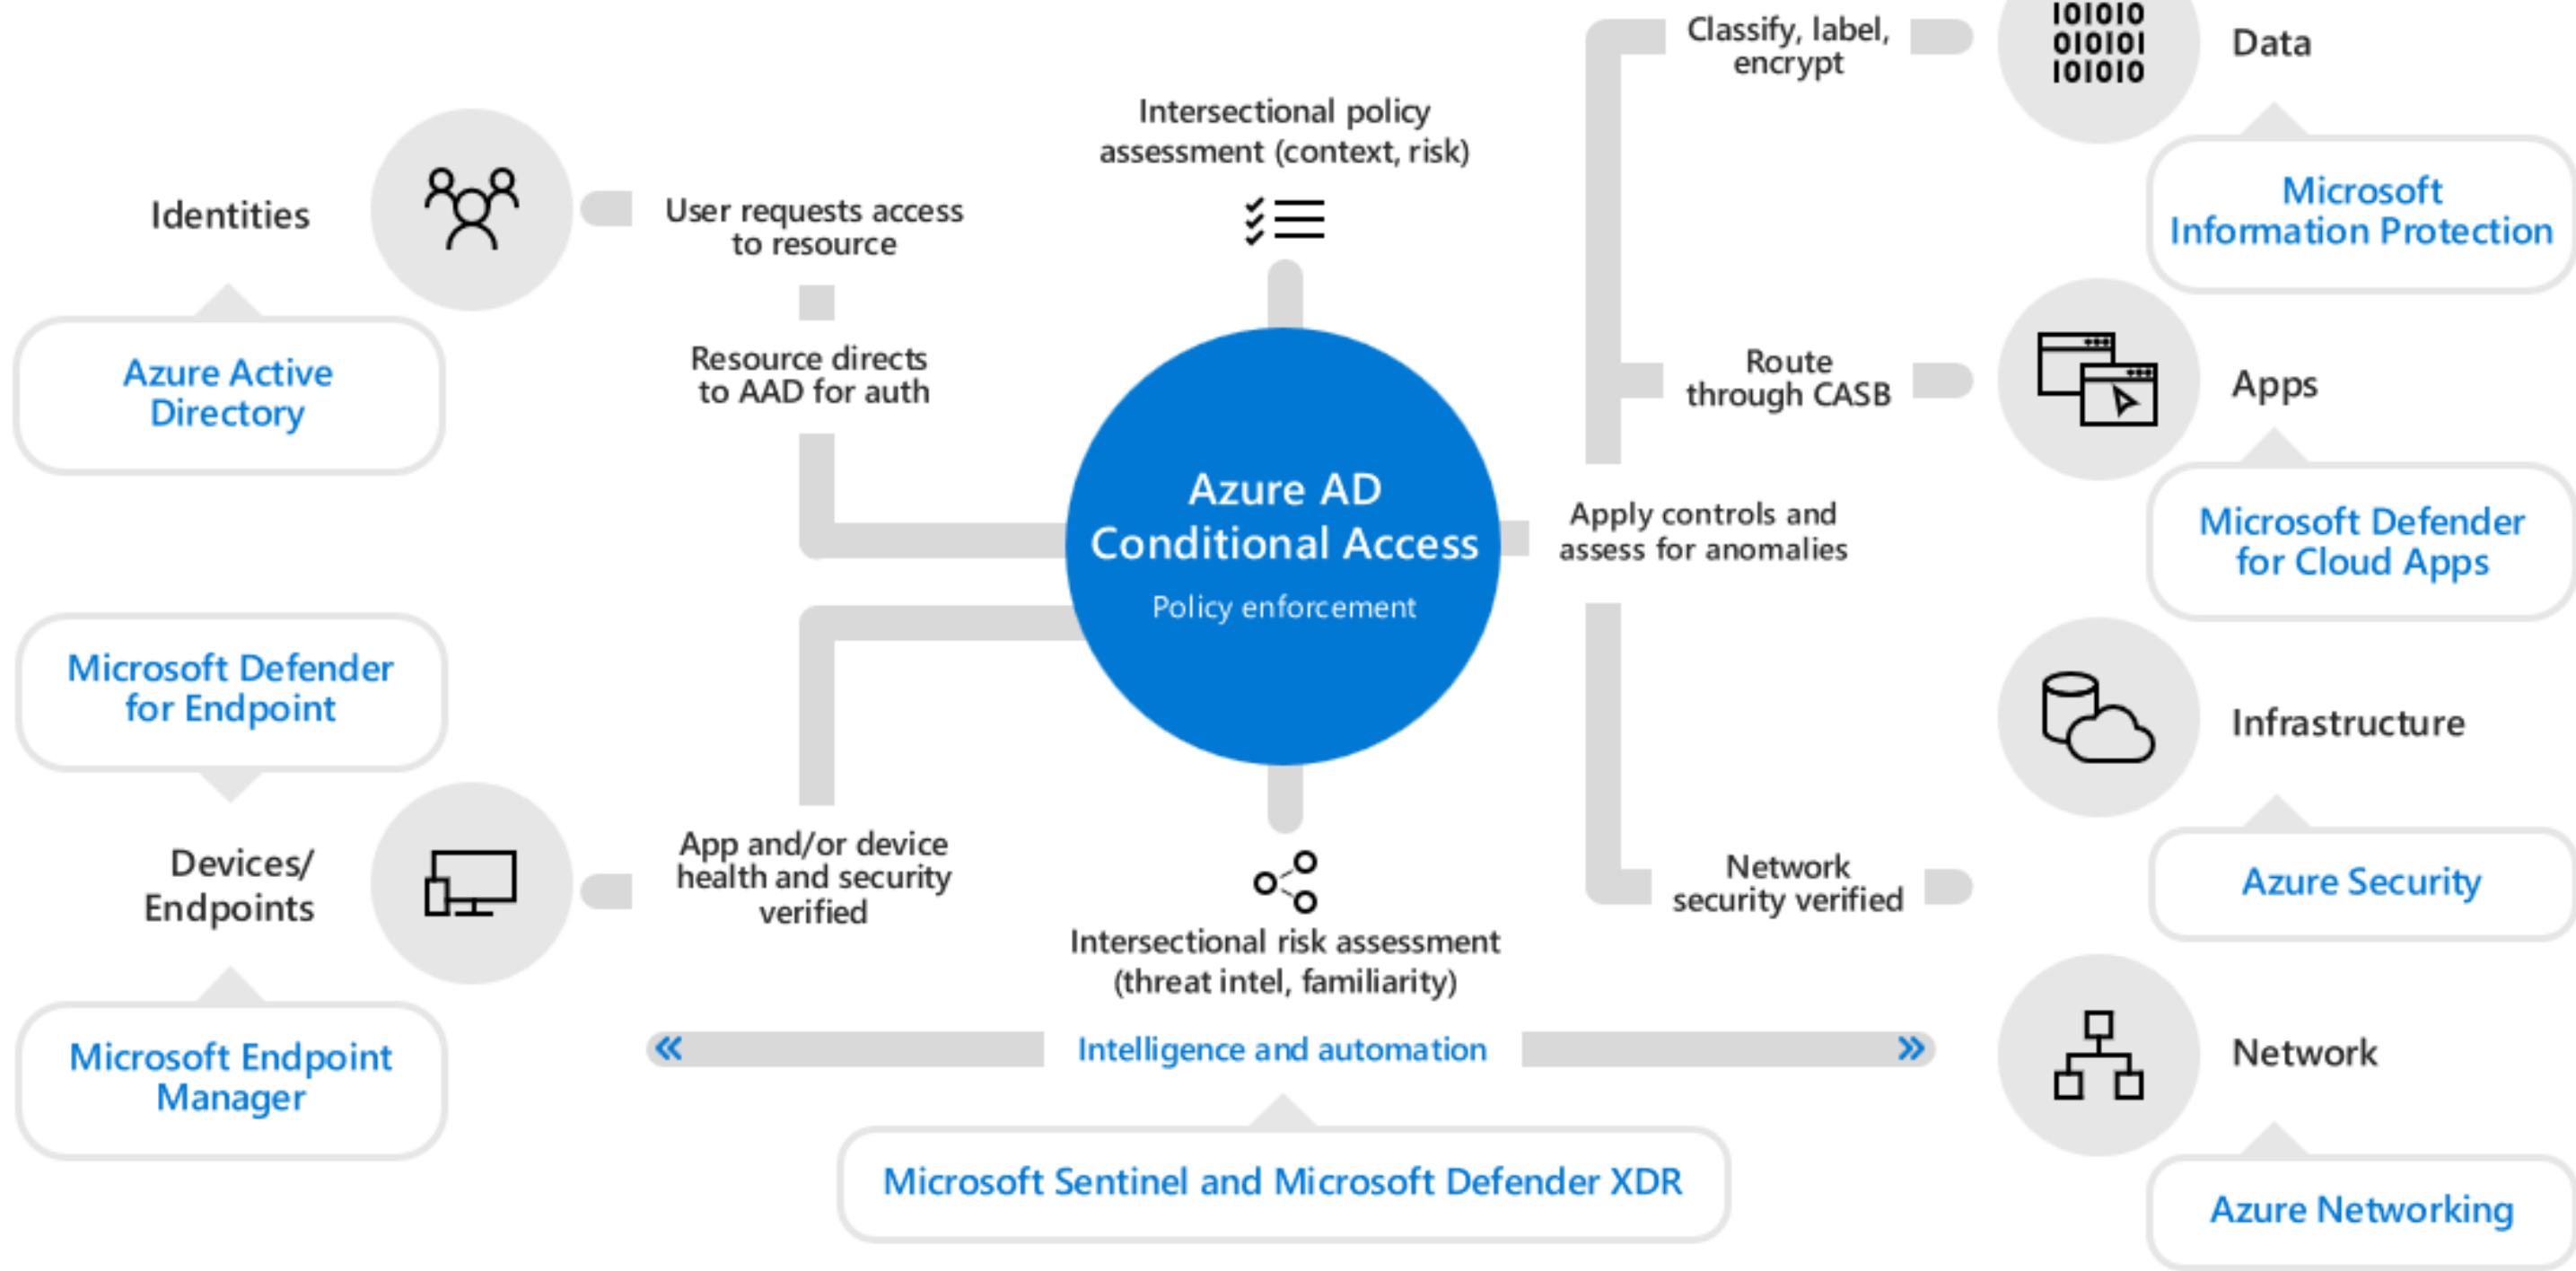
Identities

Azure Active Directory

User requests access to resource

Resource directs to AAD for auth

Intersectional policy assessment (context, risk)

Azure AD Conditional Access

Policy enforcement

Microsoft Defender for Endpoint

Devices/ Endpoints

Microsoft Endpoint Manager

App and/or device health and security verified

Intersectional risk assessment (threat intel, familiarity)

Intelligence and automation

Microsoft Sentinel and Microsoft Defender XDR

Classify, label, encrypt

101010
010101
101010

Data

Microsoft Information Protection

Route through CASB

Apps

Apply controls and assess for anomalies

Microsoft Defender for Cloud Apps

Infrastructure

Azure Security

Network security verified

Network

Azure Networking